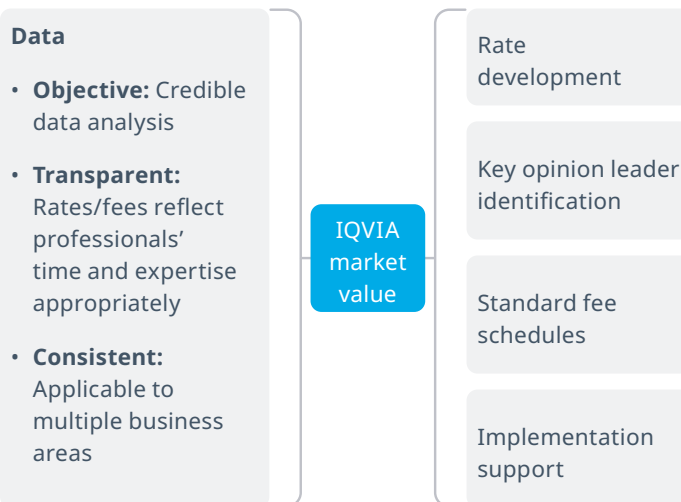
**Data**

- **Objective:** Credible data analysis
- **Transparent:** Rates/fees reflect professionals' time and expertise appropriately
- **Consistent:** Applicable to multiple business areas

IQVIA market value

Rate development

Key opinion leader identification

Standard fee schedules

Implementation support